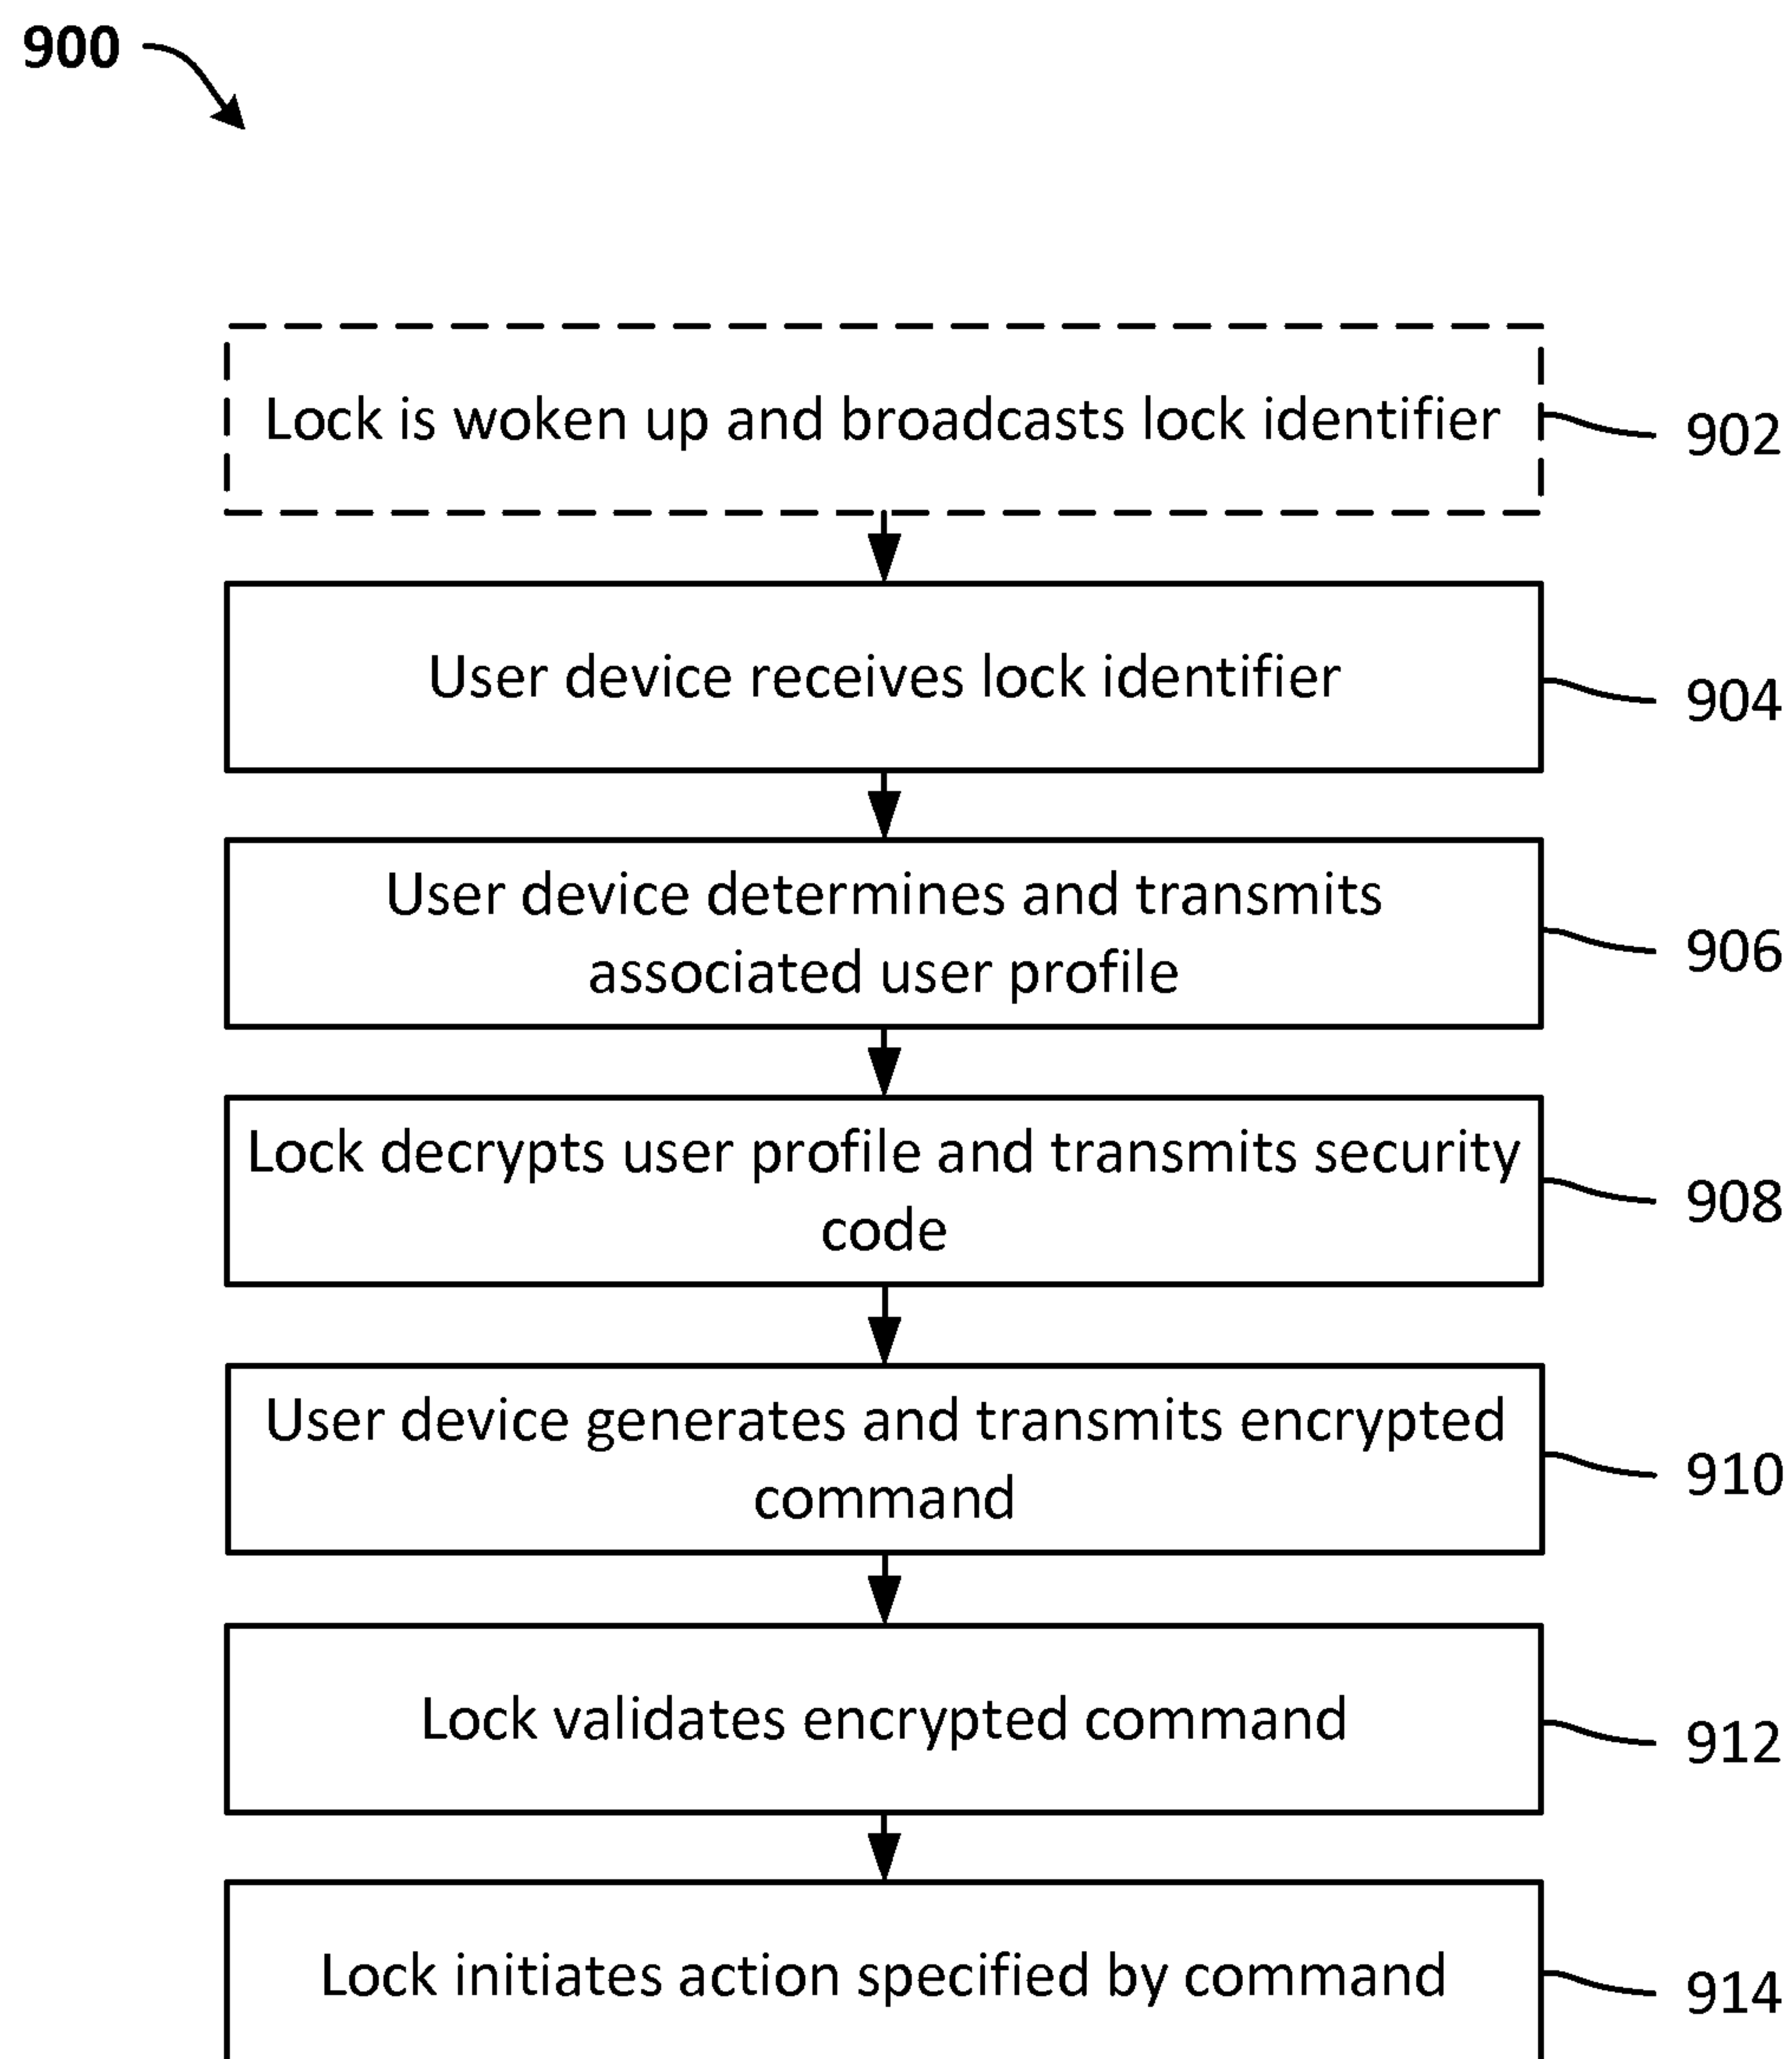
900

Lock is woken up and broadcasts lock identifier

902

User device receives lock identifier

904

User device determines and transmits associated user profile

906

Lock decrypts user profile and transmits security code

908

User device generates and transmits encrypted command

910

Lock validates encrypted command

912

Lock initiates action specified by command

914